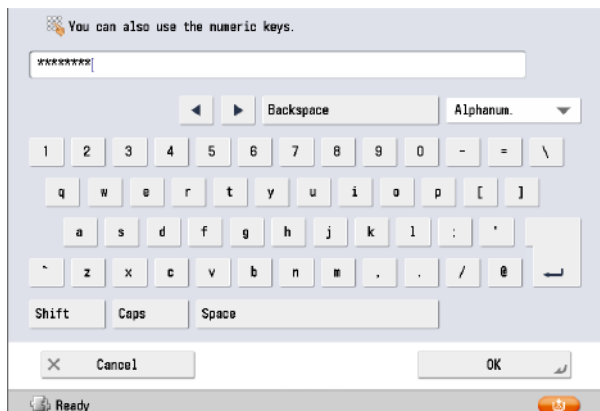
You can also use the numeric keys.

********

◀ ▶ Backspace Alphanum.

1 2 3 4 5 6 7 8 9 0 - = \

q w e r t y u i o p [ ]

a s d f g h j k l ; '

` z x c v b n m , . / @

Shift Caps Space

Cancel OK

Ready